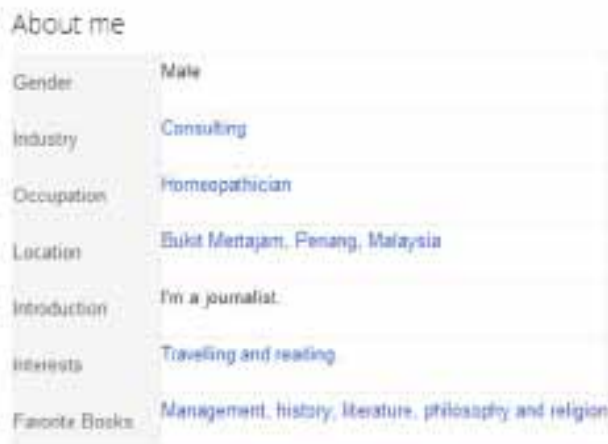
About me

| | |
|---|---|
| Gender | Male |
| Industry | Consulting |
| Occupation | Homeopathician |
| Location | Bukit Mertajam, Penang, Malaysia |
| Introduction | I'm a journalist. |
| Interests | Travelling and reading. |
| Favorite Books | Management, history, literature, philosophy and religion |